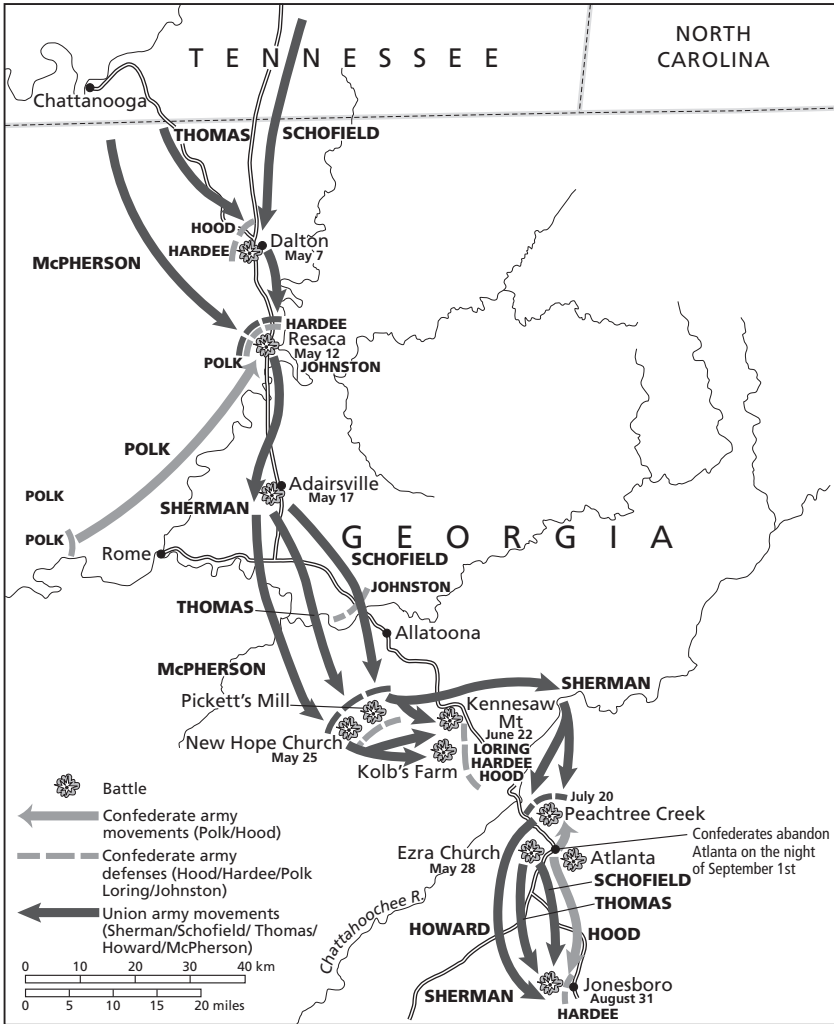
TENNESSEE

NORTH CAROLINA

Chattanooga

THOMAS

SCHOFIELD

McPHERSON

HOOD

HARDEE

Dalton
May 7

HARDEE

Resaca
May 12

POLK

JOHNSTON

POLK

POLK

POLK

Adairsville
May 17

SHERMAN

GEORGIA

Rome

SCHOFIELD

JOHNSTON

THOMAS

Allatoona

McPHERSON

Pickett's Mill

SHERMAN

Kennesaw Mt
June 22

New Hope Church
May 25

LORING

HARDEE

HOOD

Kolb's Farm

Battle

Confederate army movements (Polk/Hood)

Confederate army defenses (Hood/Hardee/Polk Loring/Johnston)

Union army movements (Sherman/Schofield/ Thomas/ Howard/McPherson)

July 20

Peachtree Creek

Confederates abandon Atlanta on the night of September 1st

Ezra Church
May 28

Atlanta

SCHOFIELD

THOMAS

Chattahoochee R.

HOWARD

HOOD

0 10 20 30 40 km

0 5 10 15 20 miles

SHERMAN

Jonesboro
August 31

HARDEE